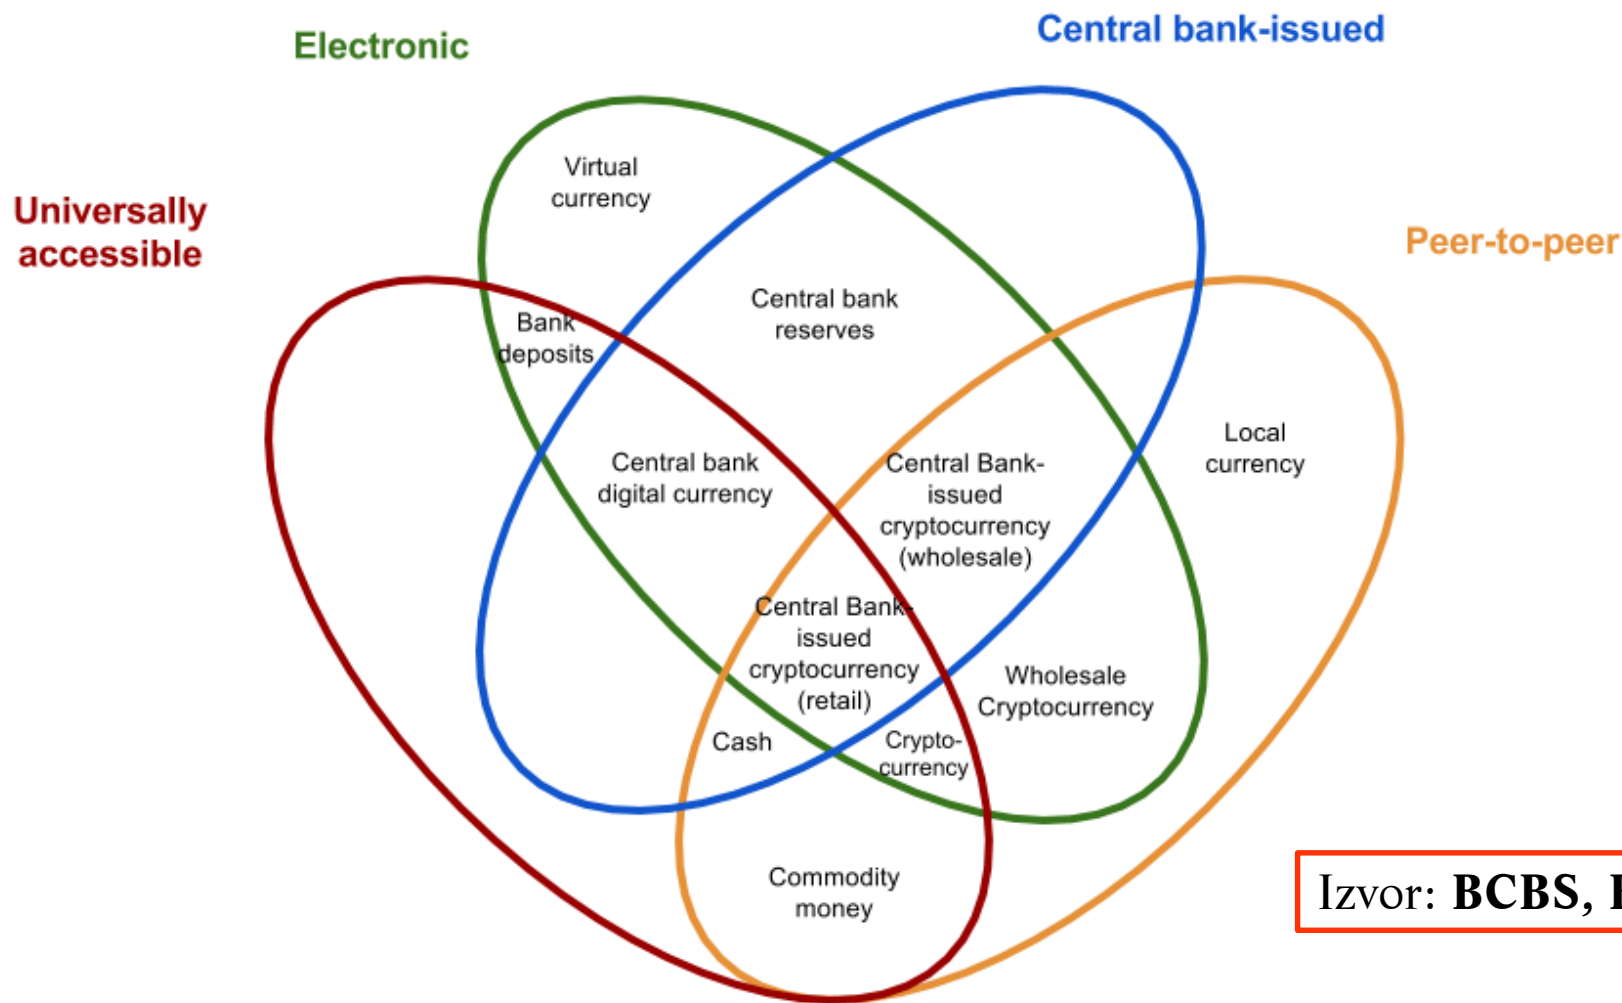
Electronic

Central bank-issued

Universally accessible

Peer-to-peer

Virtual currency

Central bank reserves

Bank deposits

Local currency

Central bank digital currency

Central Bank-issued cryptocurrency (wholesale)

Central Bank-issued cryptocurrency (retail)

Wholesale Cryptocurrency

Cash

Crypto-currency

Commodity money

Izvor: BCBS, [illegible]